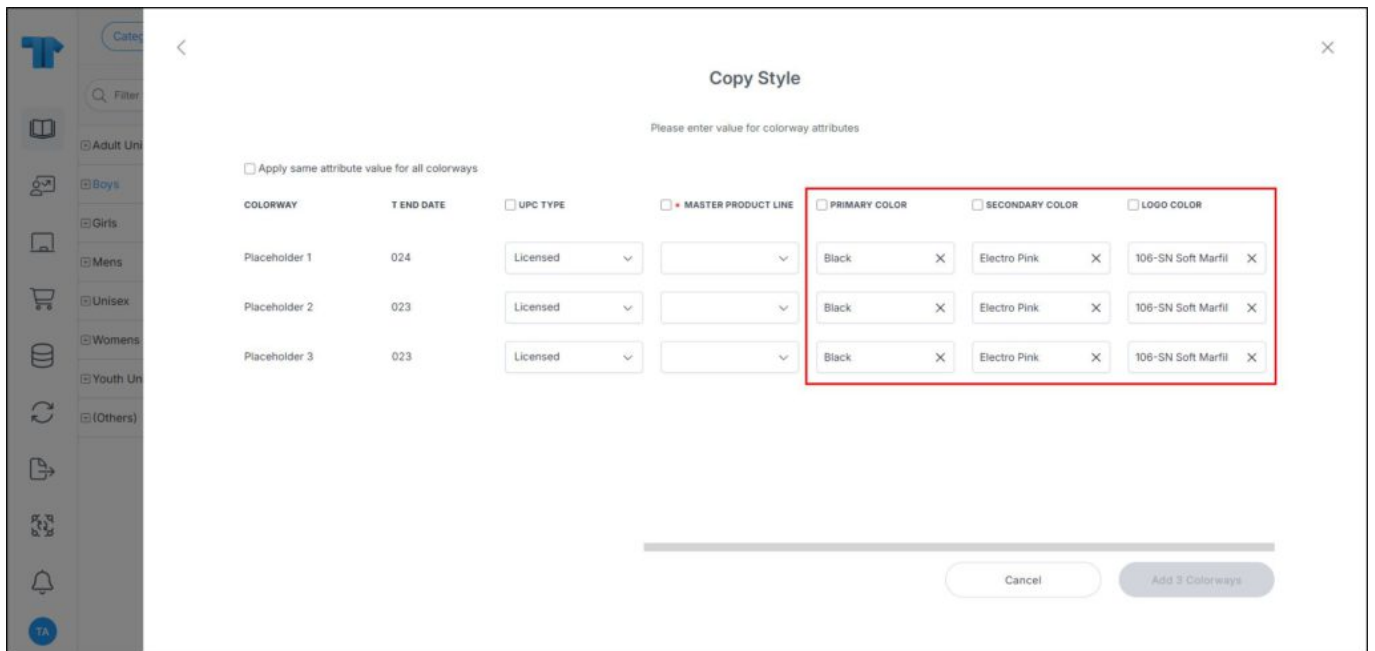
Categ

Filter

Adult Uni
Boys
Girls
Mens
Unisex
Womens
Youth Un
(Others)

TA

Copy Style

Please enter value for colorway attributes

Apply same attribute value for all colorways

| COLORWAY | T END DATE | UPC TYPE | * MASTER PRODUCT LINE | PRIMARY COLOR | SECONDARY COLOR | LOGO COLOR |
|---|---|---|---|---|---|---|
| Placeholder 1 | 024 | Licensed | | Black | Electro Pink | 106-SN Soft Marfil |
| Placeholder 2 | 023 | Licensed | | Black | Electro Pink | 106-SN Soft Marfil |
| Placeholder 3 | 023 | Licensed | | Black | Electro Pink | 106-SN Soft Marfil |

Cancel

Add 3 Colorways